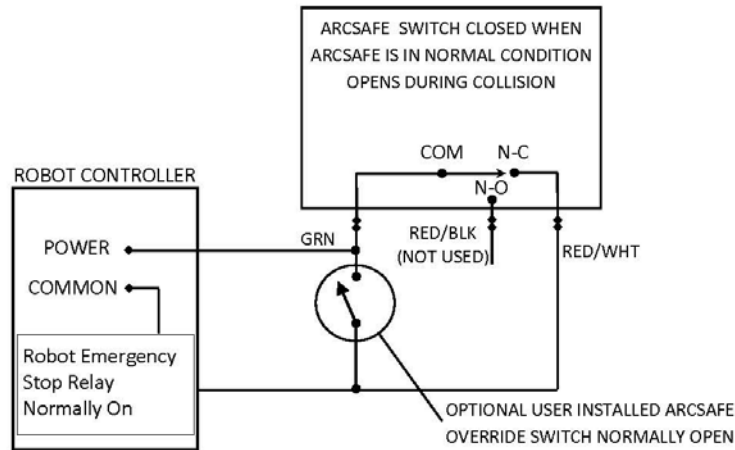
ARCSAFE SWITCH CLOSED WHEN ARCSAFE IS IN NORMAL CONDITION OPENS DURING COLLISION

COM

N-C

N-O

ROBOT CONTROLLER

POWER

COMMON

GRN

RED/BLK (NOT USED)

RED/WHT

Robot Emergency Stop Relay Normally On

OPTIONAL USER INSTALLED ARCSAFE OVERRIDE SWITCH NORMALLY OPEN